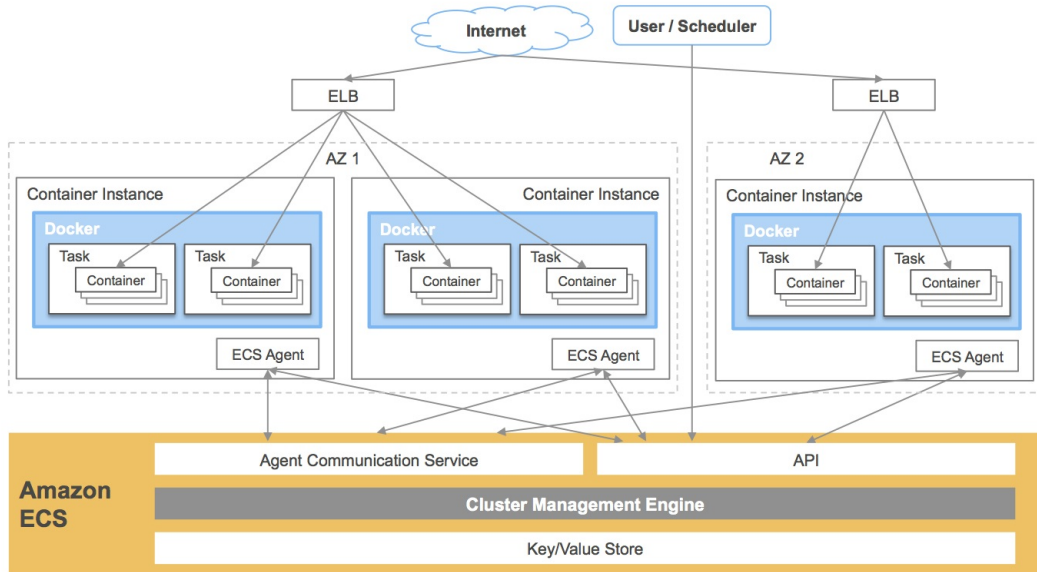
Internet

User / Scheduler

ELB

ELB

AZ 1

Container Instance

Docker

Task

Container

Task

Container

ECS Agent

Container Instance

Docker

Task

Container

Task

Container

ECS Agent

AZ 2

Container Instance

Docker

Task

Container

Task

Container

ECS Agent

Amazon ECS

Agent Communication Service

API

Cluster Management Engine

Key/Value Store